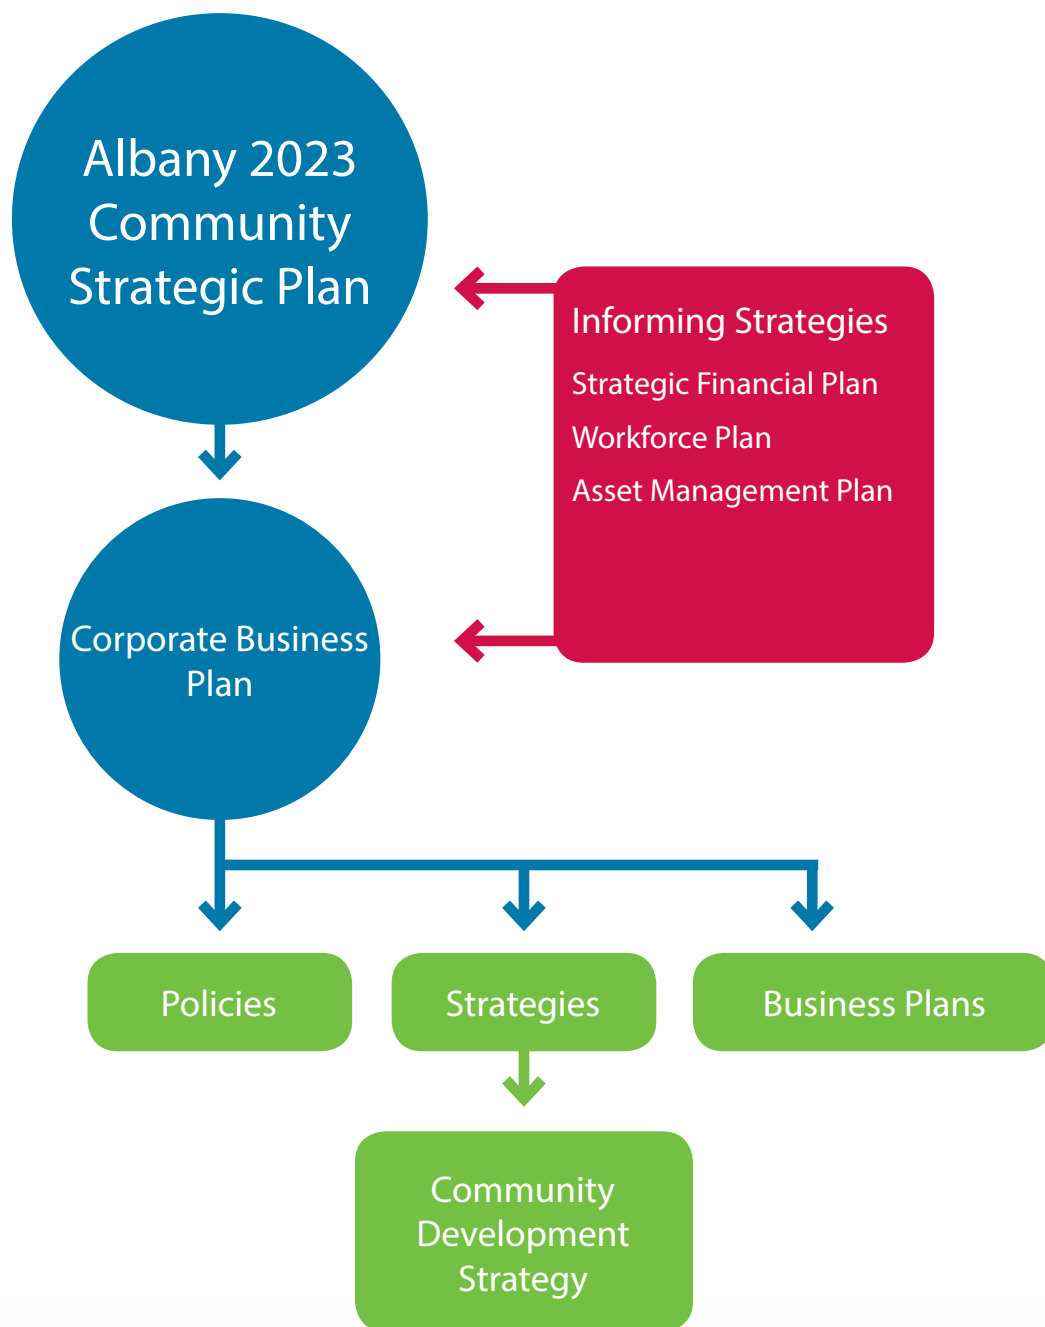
Albany 2023 Community Strategic Plan

Informing Strategies

Strategic Financial Plan

Workforce Plan

Asset Management Plan

Corporate Business Plan

Policies

Strategies

Business Plans

Community Development Strategy